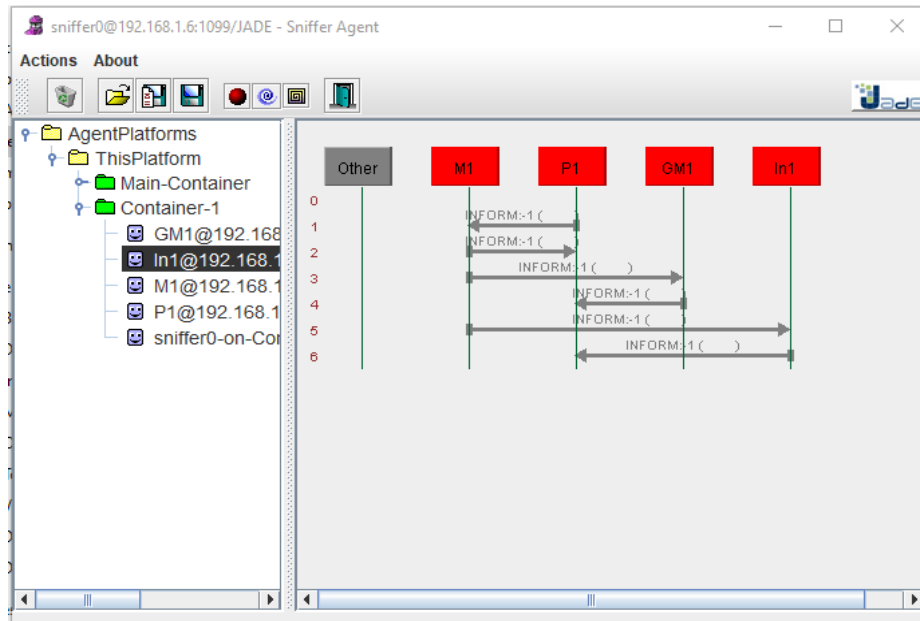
sniffer0@192.168.1.6:1099/JADE - Sniffer Agent

Actions About

AgentPlatforms
ThisPlatform
Main-Container
Container-1
GM1@192.168
In1@192.168.1
M1@192.168.1
P1@192.168.1
sniffer0-on-Co

Other M1 P1 GM1 In1

0
1 INFORM:-1 ( )
2 INFORM:-1 ( )
3 INFORM:-1 ( )
4 INFORM:-1 ( )
5 INFORM:-1 ( )
6 INFORM:-1 ( )